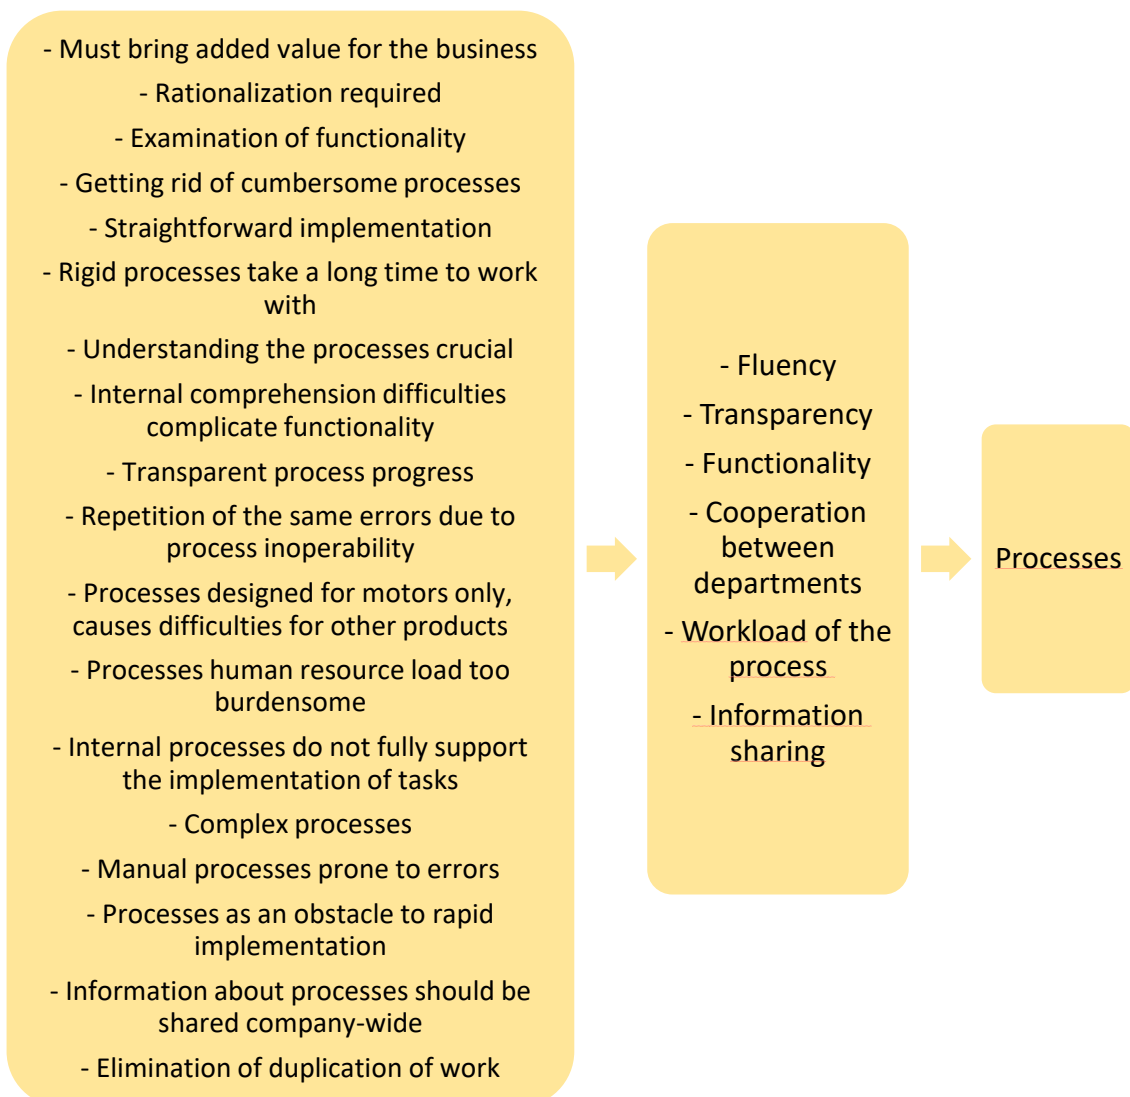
- Must bring added value for the business

- Rationalization required

- Examination of functionality

- Getting rid of cumbersome processes

- Straightforward implementation

- Rigid processes take a long time to work with

- Understanding the processes crucial

- Internal comprehension difficulties complicate functionality

- Transparent process progress

- Repetition of the same errors due to process inoperability

- Processes designed for motors only, causes difficulties for other products

- Processes human resource load too burdensome

- Internal processes do not fully support the implementation of tasks

- Complex processes

- Manual processes prone to errors

- Processes as an obstacle to rapid implementation

- Information about processes should be shared company-wide

- Elimination of duplication of work

- Fluency

- Transparency

- Functionality

- Cooperation between departments

- Workload of the process

- Information sharing

Processes